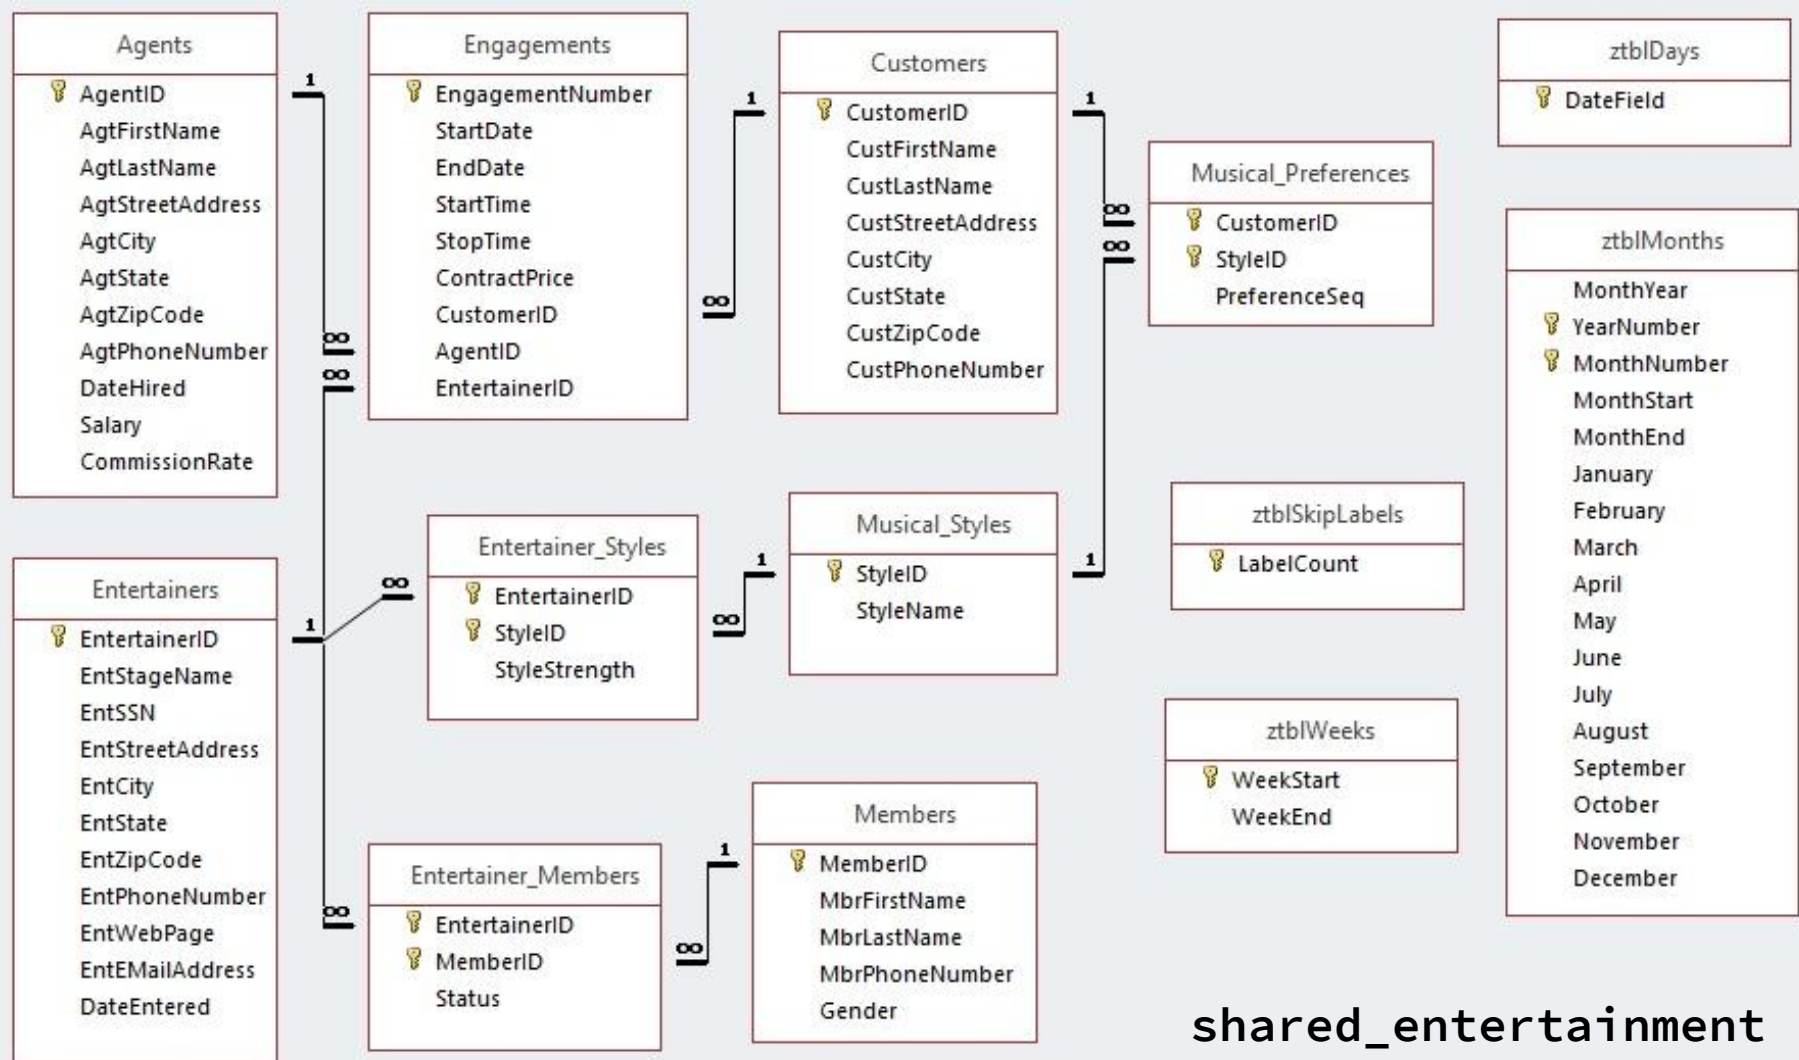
Agents
AgentID
AgtFirstName
AgtLastName
AgtStreetAddress
AgtCity
AgtState
AgtZipCode
AgtPhoneNumber
DateHired
Salary
CommissionRate

Engagements
EngagementNumber
StartDate
EndDate
StartTime
StopTime
ContractPrice
CustomerID
AgentID
EntertainerID

Customers
CustomerID
CustFirstName
CustLastName
CustStreetAddress
CustCity
CustState
CustZipCode
CustPhoneNumber

ztblDays
DateField

Musical_Preferences
CustomerID
StyleID
PreferenceSeq

ztblMonths
MonthYear
YearNumber
MonthNumber
MonthStart
MonthEnd
January
February
March
April
May
June
July
August
September
October
November
December

Entertainers
EntertainerID
EntStageName
EntSSN
EntStreetAddress
EntCity
EntState
EntZipCode
EntPhoneNumber
EntWebPage
EntEMailAddress
DateEntered

Entertainer_Styles
EntertainerID
StyleID
StyleStrength

Musical_Styles
StyleID
StyleName

ztblSkipLabels
LabelCount

ztblWeeks
WeekStart
WeekEnd

Entertainer_Members
EntertainerID
MemberID
Status

Members
MemberID
MbrFirstName
MbrLastName
MbrPhoneNumber
Gender

1
1
1
1
1
1
1
∞
∞
∞
∞
∞
∞
∞
∞

shared_entertainment